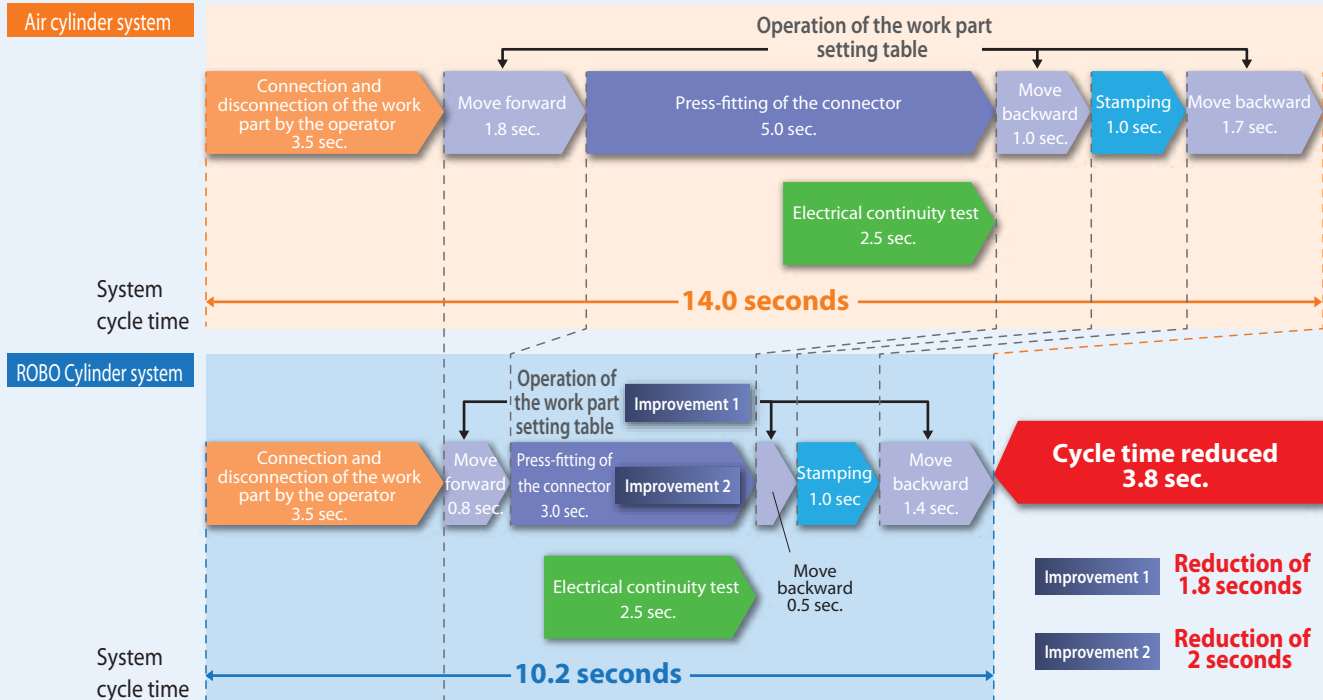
Air cylinder system

Operation of the work part setting table

Connection and disconnection of the work part by the operator 3.5 sec.

Move forward 1.8 sec.

Press-fitting of the connector 5.0 sec.

Move backward 1.0 sec.

Stamping 1.0 sec.

Move backward 1.7 sec.

Electrical continuity test 2.5 sec.

System cycle time

14.0 seconds

ROBO Cylinder system

Operation of the work part setting table

Improvement 1

Connection and disconnection of the work part by the operator 3.5 sec.

Move forward 0.8 sec.

Press-fitting of the connector 3.0 sec.

Improvement 2

Stamping 1.0 sec

Move backward 1.4 sec.

Cycle time reduced 3.8 sec.

Electrical continuity test 2.5 sec.

Move backward 0.5 sec.

Improvement 1 Reduction of 1.8 seconds

Improvement 2 Reduction of 2 seconds

System cycle time

10.2 seconds